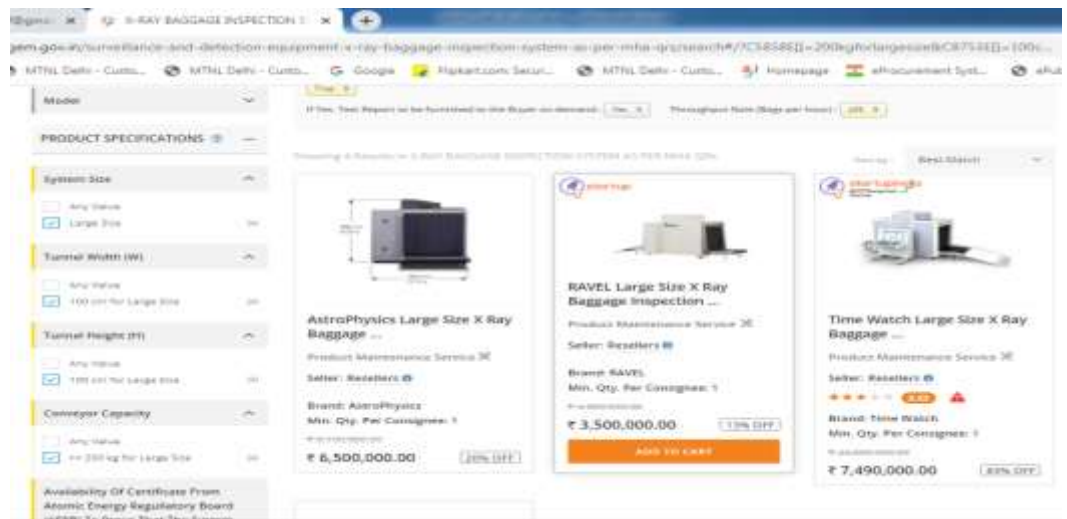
X-RAY BAGGAGE INSPECTION
gem.gov.in/surveillance-and-detection-equipment-x-ray-baggage-inspection-system-as-per-mha-qrs/search#/?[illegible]
MTNL Delhi - Custo... MTNL Delhi - Custo... Google Flipkart.com: Secur... MTNL Delhi - Custo... Homepage eProcurement Syst... ePub

Model
PRODUCT SPECIFICATIONS
System Size
Any Value
Large Size
Tunnel Width (W)
Any Value
100 cm for Large Size
Tunnel Height (H)
Any Value
100 cm for Large Size
Conveyor Capacity
Any Value
>= 200 kg for Large Size
Availability Of Certificate From Atomic Energy Regulatory Board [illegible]

If Yes, Test Report to be furnished to the Buyer on demand: Yes
Throughput Rate (Bags per hour): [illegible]
Showing 3 Results in X-RAY BAGGAGE INSPECTION SYSTEM AS PER MHA QRs
Sort by: Best Match

AstroPhysics Large Size X Ray Baggage ...
Product Maintenance Service
Seller: Resellers
Brand: AstroPhysics
Min. Qty. Per Consignee: 1
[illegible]
₹ 6,500,000.00
20% OFF

startup
RAVEL Large Size X Ray Baggage Inspection ...
Product Maintenance Service
Seller: Resellers
Brand: RAVEL
Min. Qty. Per Consignee: 1
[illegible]
₹ 3,500,000.00
13% OFF
ADD TO CART

startup
Time Watch Large Size X Ray Baggage ...
Product Maintenance Service
Seller: Resellers
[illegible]
Brand: Time Watch
Min. Qty. Per Consignee: 1
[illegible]
₹ 7,490,000.00
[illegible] OFF